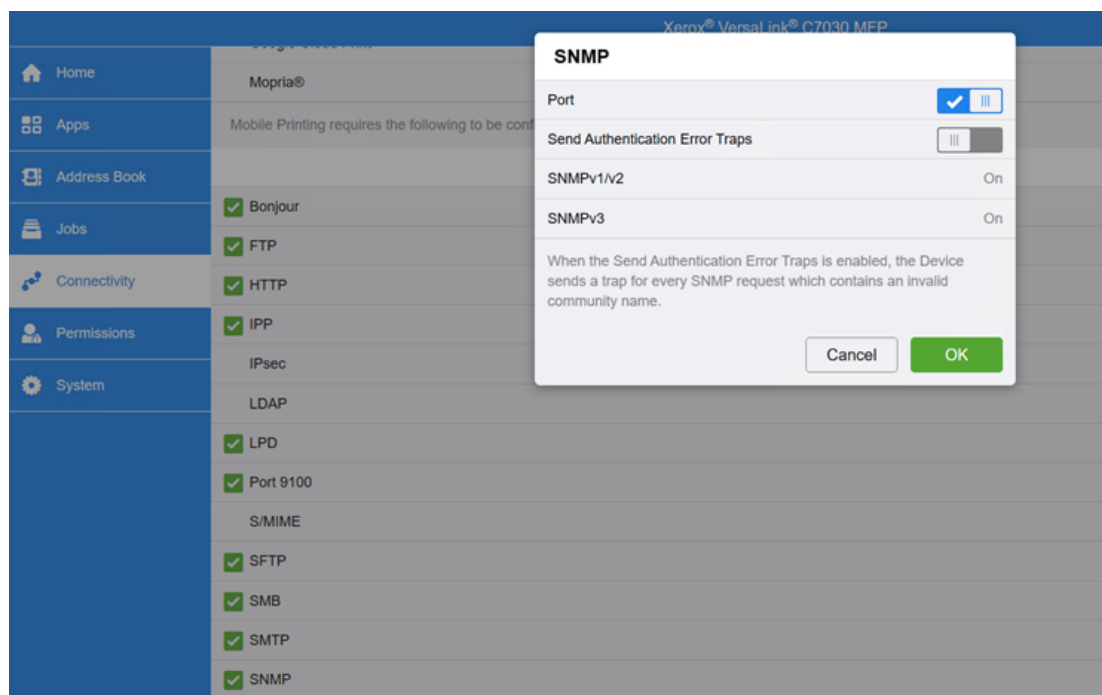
Xerox® VersaLink® C7030 MFP

Home
Apps
Address Book
Jobs
Connectivity
Permissions
System

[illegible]
Mopria®
Mobile Printing requires the following to be conf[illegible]

Bonjour
FTP
HTTP
IPP
IPsec
LDAP
LPD
Port 9100
S/MIME
SFTP
SMB
SMTP
SNMP

SNMP

Port
Send Authentication Error Traps
SNMPv1/v2 On
SNMPv3 On

When the Send Authentication Error Traps is enabled, the Device sends a trap for every SNMP request which contains an invalid community name.

Cancel
OK